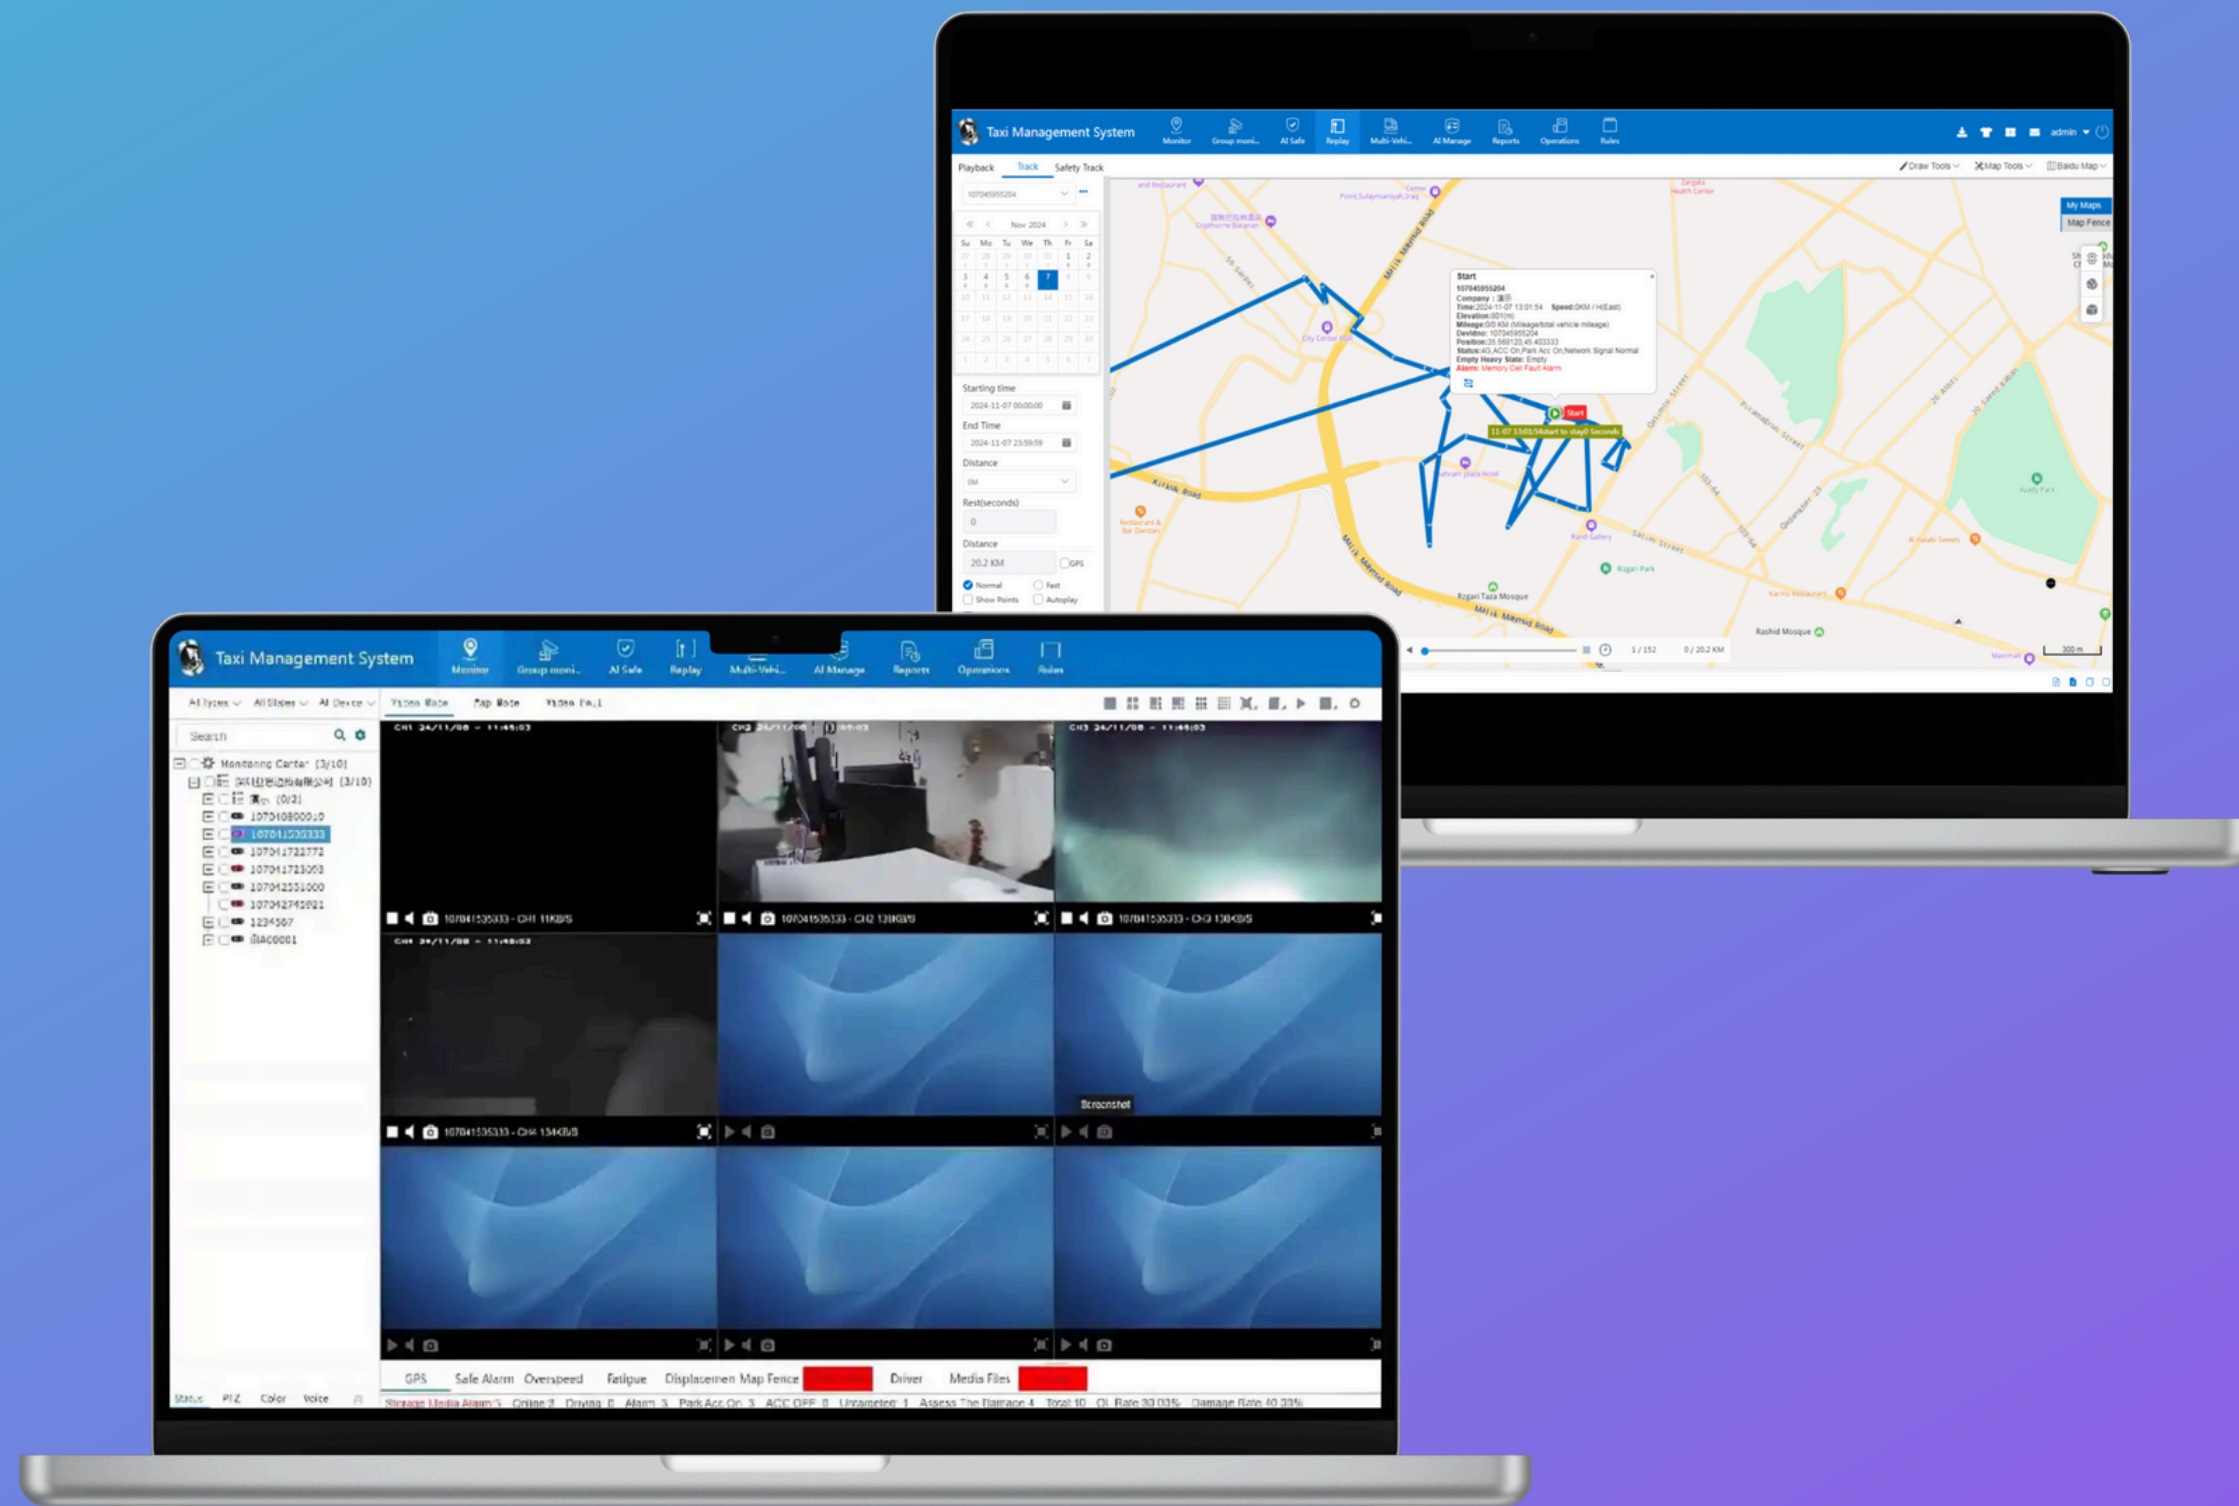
Taxi Management System
Monitor
Group moni...
AI Safe
Replay
Multi-Vehi...
AI Manage
Reports
Operations
Rules
admin

Playback
Track
Safety Track
Draw Tools
Map Tools
Baidu Map
107045955204
Nov 2024
Su Mo Tu We Th Fr Sa
Starting time
2024-11-07 00:00:00
End Time
2024-11-07 23:59:59
Distance
Rest(seconds)
0
Distance
20.2 KM
GPS
Normal
Fast
Show Points
Autoplay
My Maps
Map Fence
Start
107045955204
Alarm: Memory Cell Fault Alarm
Start
Kirkuk Road
Malik Mahmud Road
Rashid Mosque
Azady Park
1 / 152
0 / 20.2 KM
300 m

Taxi Management System
Monitor
Group moni...
AI Safe
Replay
Multi-Vehi...
AI Manage
Reports
Operations
Rules
All Types
All States
All Device
Video Mode
Map Mode
Video Pl...l
Search
Monitoring Center (3/10)
(3/10)
(0/2)
107040800010
107041535333
107041722772
107041723003
107042551000
107042742021
1234567
BAC0001
CH1 24/11/08 - 11:46:03
CH2 24/11/08
CH3 24/11/08 - 11:46:03
107041535333 - CH1 11KB/S
107041535333 - CH2 130KB/S
107041535333 - CH3 130KB/S
CH4 24/11/08 - 11:46:03
107041535333 - CH4 134KB/S
Screenshot
GPS
Safe Alarm
Overspeed
Fatigue
Displacemen
Map Fence
Driver
Media Files
Status
PTZ
Color
Voice
Storage Media Alarm 3
Online 2
Driving 0
Alarm 3
Park Acc On 3
ACC OFF 0
Unrepeated 1
Assess The Damage 4
Total 10
OL Rate 30.00%
Damage Rate 40.00%